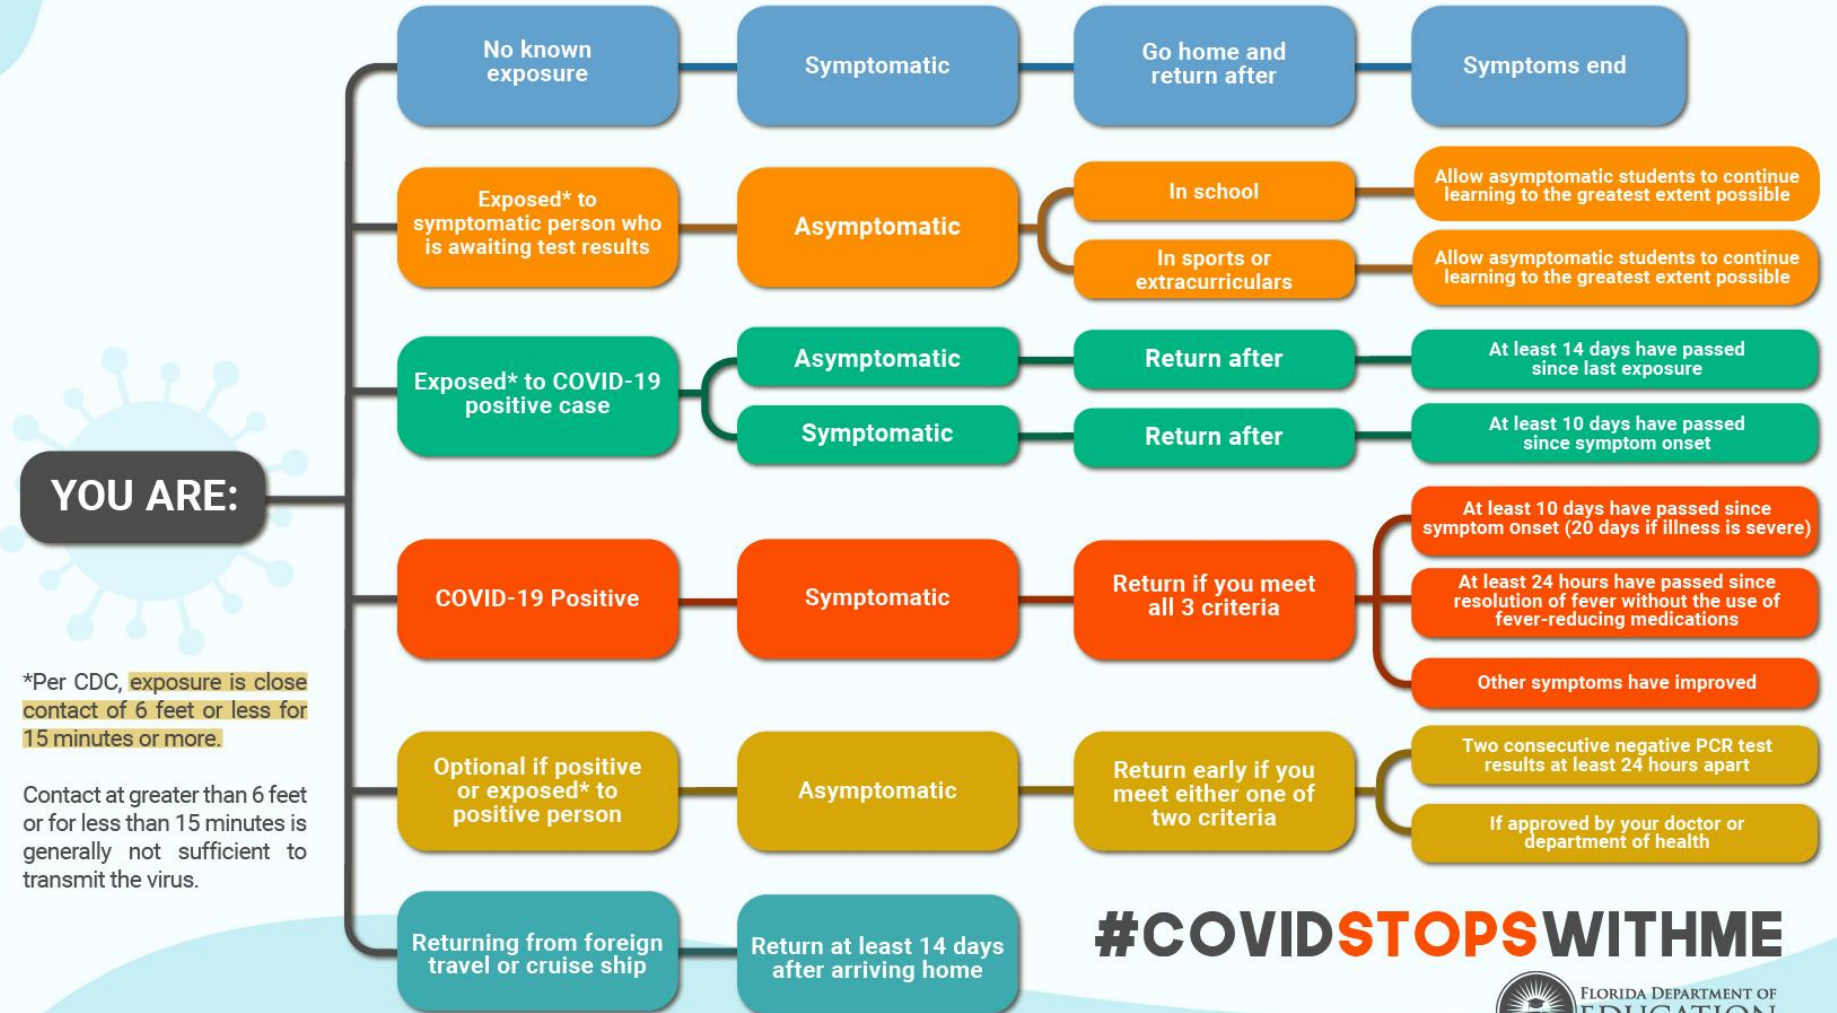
YOU ARE:

No known exposure

Symptomatic

Go home and return after

Symptoms end

Exposed* to symptomatic person who is awaiting test results

Asymptomatic

In school

Allow asymptomatic students to continue learning to the greatest extent possible

In sports or extracurriculars

Allow asymptomatic students to continue learning to the greatest extent possible

Exposed* to COVID-19 positive case

Asymptomatic

Return after

At least 14 days have passed since last exposure

Symptomatic

Return after

At least 10 days have passed since symptom onset

COVID-19 Positive

Symptomatic

Return if you meet all 3 criteria

At least 10 days have passed since symptom onset (20 days if illness is severe)

At least 24 hours have passed since resolution of fever without the use of fever-reducing medications

Other symptoms have improved

Optional if positive or exposed* to positive person

Asymptomatic

Return early if you meet either one of two criteria

Two consecutive negative PCR test results at least 24 hours apart

If approved by your doctor or department of health

Returning from foreign travel or cruise ship

Return at least 14 days after arriving home

*Per CDC, exposure is close contact of 6 feet or less for 15 minutes or more.

Contact at greater than 6 feet or for less than 15 minutes is generally not sufficient to transmit the virus.

#COVIDSTOPSWITHME

FLORIDA DEPARTMENT OF EDUCATION